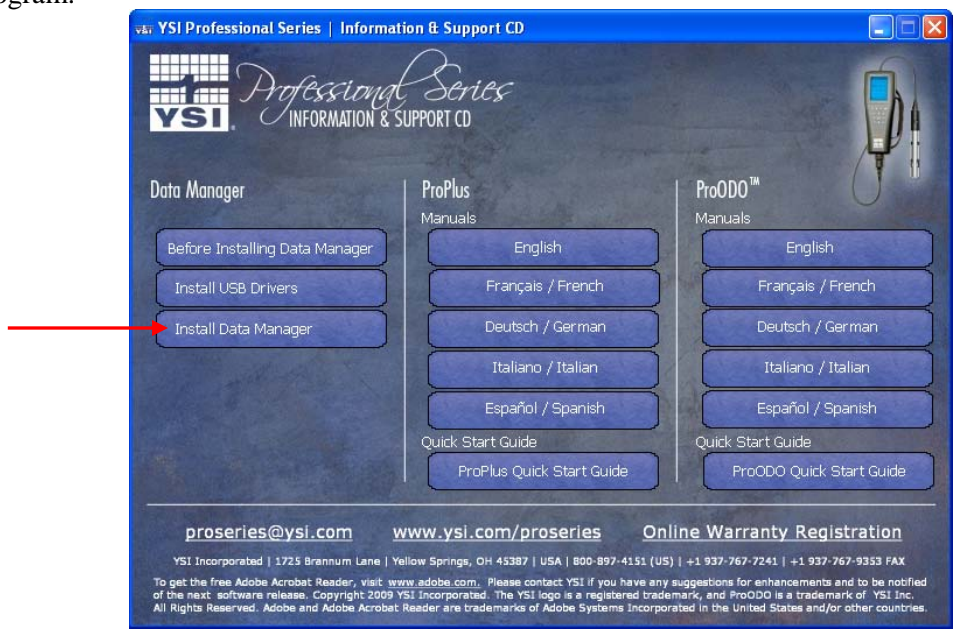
ogram.

YSI Professional Series | Information & Support CD

YSI

Professional Series
INFORMATION & SUPPORT CD

Data Manager

Before Installing Data Manager

Install USB Drivers

Install Data Manager

ProPlus
Manuals

English

Français / French

Deutsch / German

Italiano / Italian

Español / Spanish

Quick Start Guide

ProPlus Quick Start Guide

ProODO™
Manuals

English

Français / French

Deutsch / German

Italiano / Italian

Español / Spanish

Quick Start Guide

ProODO Quick Start Guide

proseries@ysi.com www.ysi.com/proseries Online Warranty Registration

YSI Incorporated | 1725 Brannum Lane | Yellow Springs, OH 45387 | USA | 800-897-4151 (US) | +1 937-767-7241 | +1 937-767-9353 FAX

To get the free Adobe Acrobat Reader, visit www.adobe.com. Please contact YSI if you have any suggestions for enhancements and to be notified of the next software release. Copyright 2009 YSI Incorporated. The YSI logo is a registered trademark, and ProODO is a trademark of YSI Inc. All Rights Reserved. Adobe and Adobe Acrobat Reader are trademarks of Adobe Systems Incorporated in the United States and/or other countries.